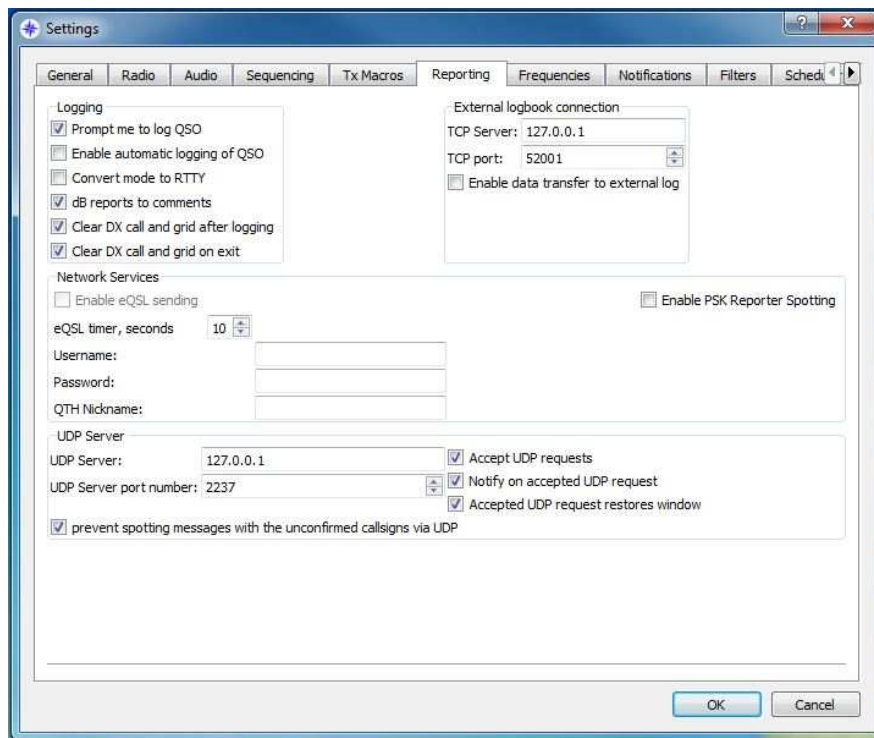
Settings

? X

General | Radio | Audio | Sequencing | Tx Macros | Reporting | Frequencies | Notifications | Filters | Schedu

Logging
Prompt me to log QSO
Enable automatic logging of QSO
Convert mode to RTTY
dB reports to comments
Clear DX call and grid after logging
Clear DX call and grid on exit

External logbook connection
TCP Server: 127.0.0.1
TCP port: 52001
Enable data transfer to external log

Network Services
Enable eQSL sending
Enable PSK Reporter Spotting
eQSL timer, seconds 10
Username:
Password:
QTH Nickname:

UDP Server
UDP Server: 127.0.0.1
UDP Server port number: 2237
Accept UDP requests
Notify on accepted UDP request
Accepted UDP request restores window
prevent spotting messages with the unconfirmed callsigns via UDP

OK
Cancel